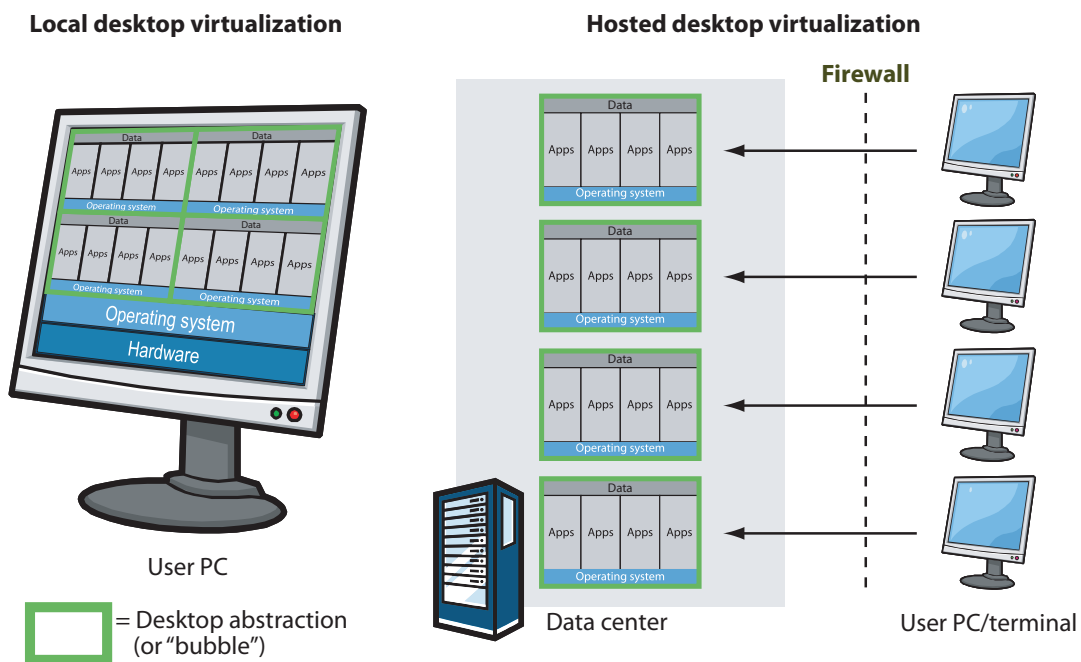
Local desktop virtualization

Data
Apps Apps Apps Apps
Operating system

Data
Apps Apps Apps Apps
Operating system

Data
Apps Apps Apps Apps
Operating system

Data
Apps Apps Apps Apps
Operating system

Operating system
Hardware

User PC

= Desktop abstraction (or "bubble")

Hosted desktop virtualization

Firewall

Data
Apps Apps Apps Apps
Operating system

Data
Apps Apps Apps Apps
Operating system

Data
Apps Apps Apps Apps
Operating system

Data
Apps Apps Apps Apps
Operating system

Data center

User PC/terminal